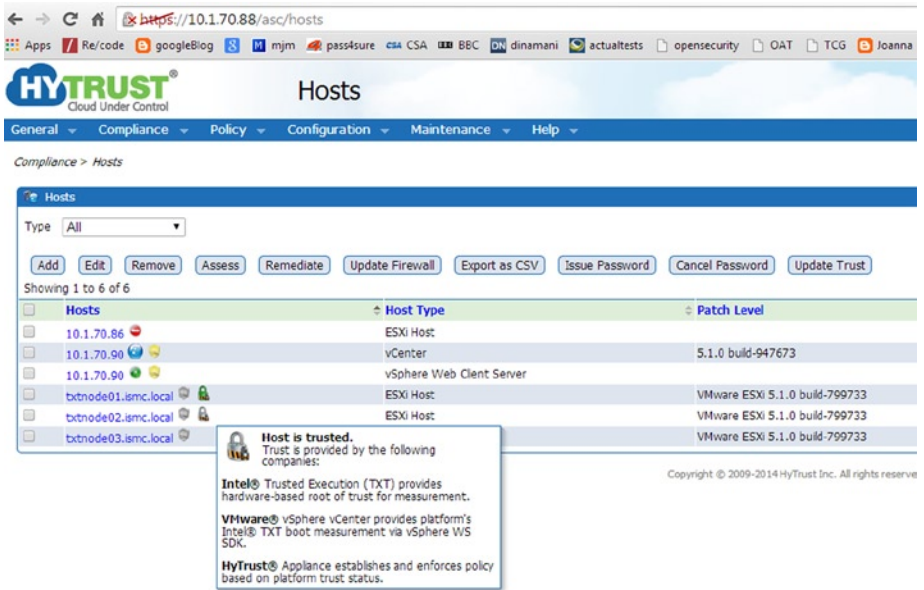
https://10.1.70.88/asc/hosts

Apps Re/code googleBlog mjm pass4sure CSA BBC dinamani actualtests opensecurity OAT TCG Joanna

HYTRUST® Cloud Under Control

Hosts

General Compliance Policy Configuration Maintenance Help

Compliance > Hosts

Hosts

Type All

Add Edit Remove Assess Remediate Update Firewall Export as CSV Issue Password Cancel Password Update Trust

Showing 1 to 6 of 6

| | Hosts | Host Type | Patch Level |
|---|---|---|---|
| | 10.1.70.86 | ESXi Host | |
| | 10.1.70.90 | vCenter | 5.1.0 build-947673 |
| | 10.1.70.90 | vSphere Web Client Server | |
| | txtnode01.ismc.local | ESXi Host | VMware ESXi 5.1.0 build-799733 |
| | txtnode02.ismc.local | ESXi Host | VMware ESXi 5.1.0 build-799733 |
| | txtnode03.ismc.local | | VMware ESXi 5.1.0 build-799733 |

Host is trusted.
Trust is provided by the following companies:

Intel® Trusted Execution (TXT) provides hardware-based root of trust for measurement.

VMware® vSphere vCenter provides platform's Intel® TXT boot measurement via vSphere WS SDK.

HyTrust® Appliance establishes and enforces policy based on platform trust status.

Copyright © 2009-2014 HyTrust Inc. All rights reserve